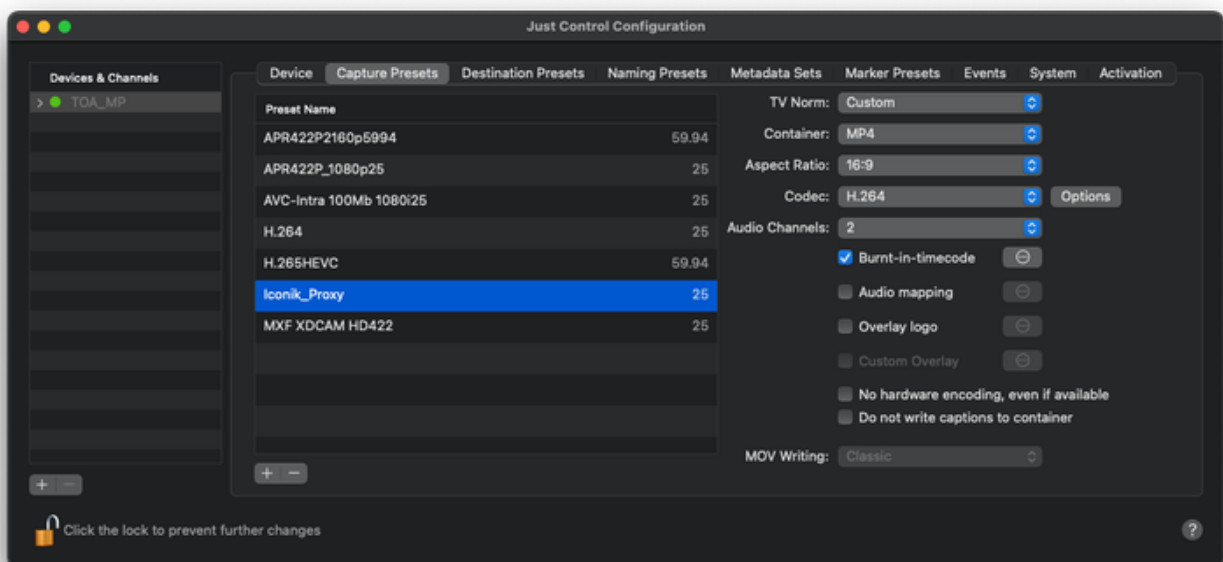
Just Control Configuration

Devices & Channels

TOA_MP

+ −

Device | Capture Presets | Destination Presets | Naming Presets | Metadata Sets | Marker Presets | Events | System | Activation

| Preset Name | |
|---|---|
| APR422P2160p5994 | 59.94 |
| APR422P_1080p25 | 25 |
| AVC-Intra 100Mb 1080i25 | 25 |
| H.264 | 25 |
| H.265HEVC | 59.94 |
| Iconik_Proxy | 25 |
| MXF XDCAM HD422 | 25 |

+ −

TV Norm: Custom

Container: MP4

Aspect Ratio: 16:9

Codec: H.264 Options

Audio Channels: 2

Burnt-in-timecode

Audio mapping

Overlay logo

Custom Overlay

No hardware encoding, even if available

Do not write captions to container

MOV Writing: Classic

Click the lock to prevent further changes

?